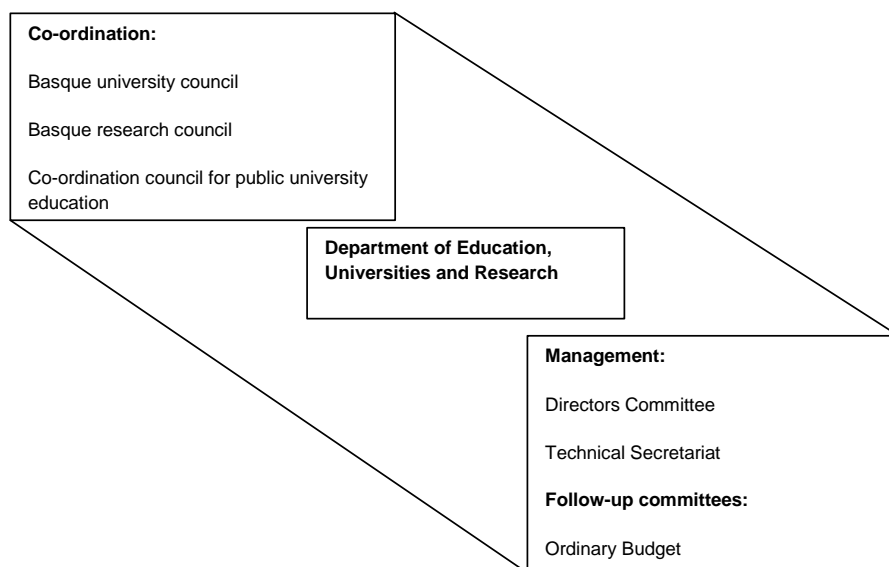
**Co-ordination:**

Basque university council

Basque research council

Co-ordination council for public university education

**Department of Education, Universities and Research**

**Management:**

Directors Committee

Technical Secretariat

**Follow-up committees:**

Ordinary Budget